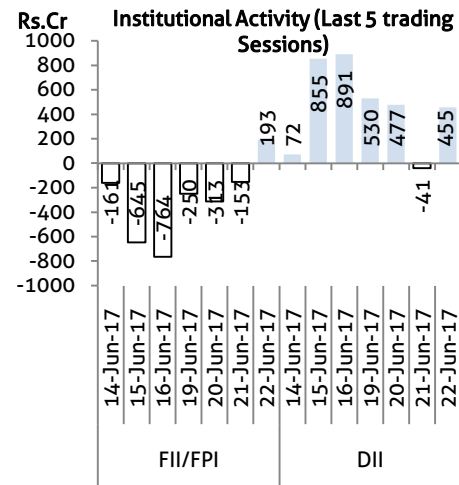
Rs.Cr

Institutional Activity (Last 5 trading Sessions)

1000
800
600
400
200
0
-200
-400
-600
-800
-1000

-161
-645
-764
-250
-313
-153
193
72
855
891
530
477
-41
455

14-Jun-17
15-Jun-17
16-Jun-17
19-Jun-17
20-Jun-17
21-Jun-17
22-Jun-17
14-Jun-17
15-Jun-17
16-Jun-17
19-Jun-17
20-Jun-17
21-Jun-17
22-Jun-17

FII/FPI
DII